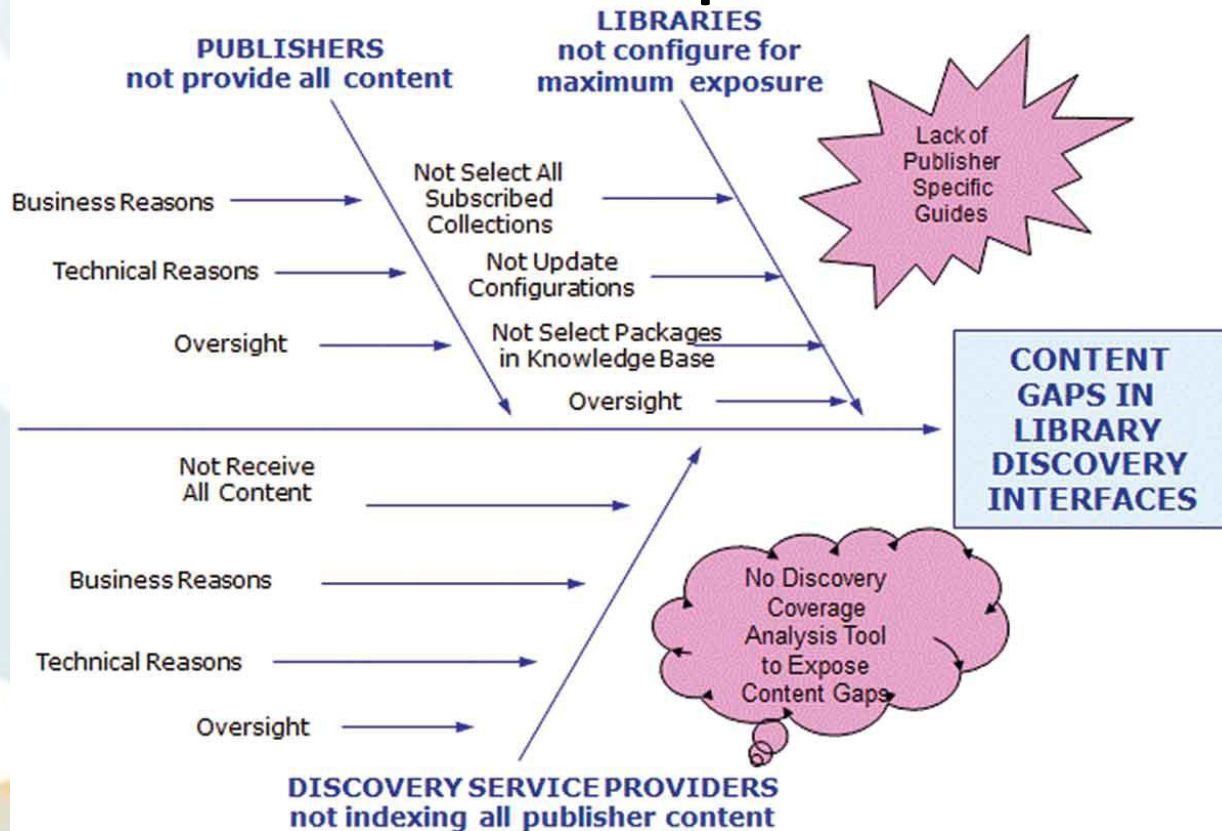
PUBLISHERS
not provide all content

LIBRARIES
not configure for maximum exposure

Lack of Publisher Specific Guides

Business Reasons

Technical Reasons

Oversight

Not Select All Subscribed Collections

Not Update Configurations

Not Select Packages in Knowledge Base

Oversight

CONTENT GAPS IN LIBRARY DISCOVERY INTERFACES

Not Receive All Content

Business Reasons

Technical Reasons

Oversight

No Discovery Coverage Analysis Tool to Expose Content Gaps

DISCOVERY SERVICE PROVIDERS
not indexing all publisher content